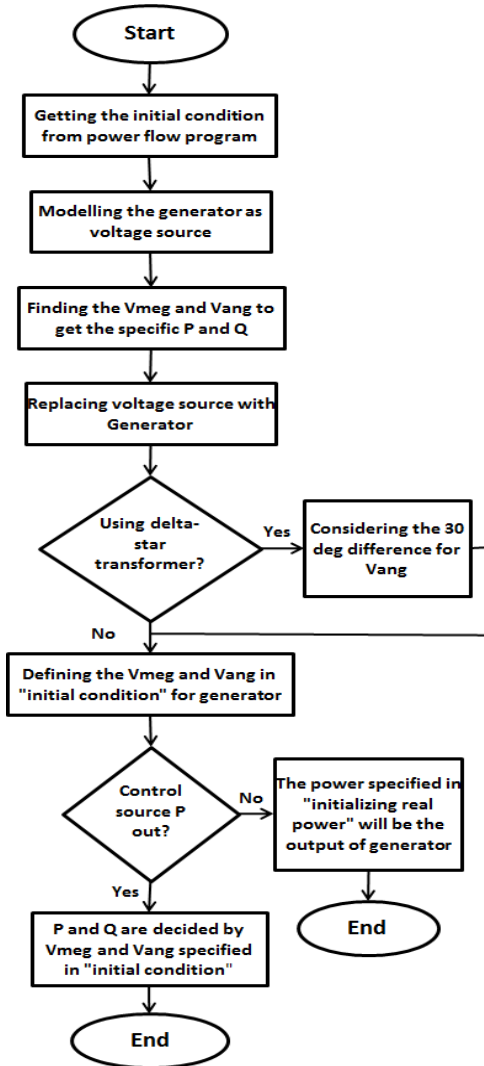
Start

Getting the initial condition from power flow program

Modelling the generator as voltage source

Finding the Vmeg and Vang to get the specific P and Q

Replacing voltage source with Generator

Using delta-star transformer?

Yes

Considering the 30 deg difference for Vang

No

Defining the Vmeg and Vang in "initial condition" for generator

Control source P out?

No

The power specified in "initializing real power" will be the output of generator

End

Yes

P and Q are decided by Vmeg and Vang specified in "initial condition"

End